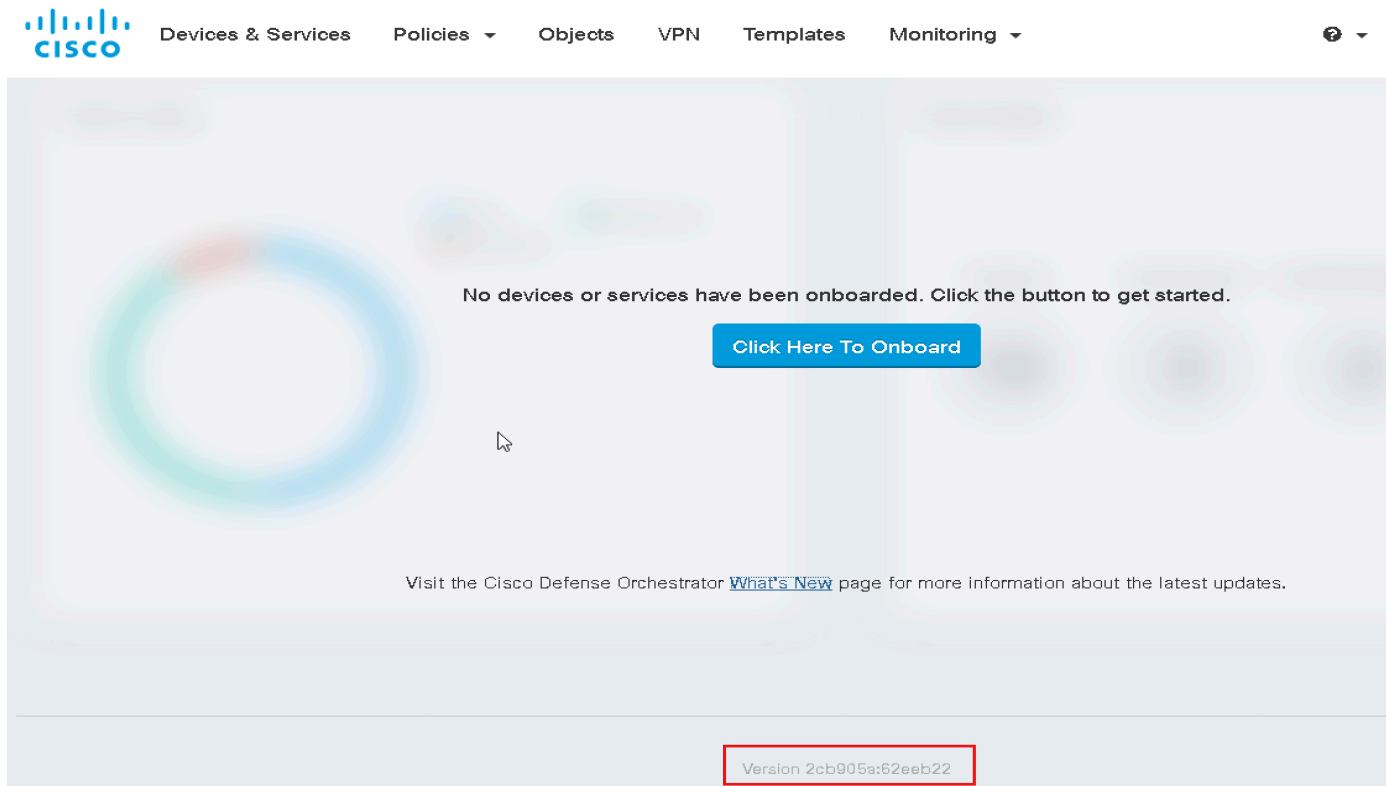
CISCO Devices & Services Policies Objects VPN Templates Monitoring

No devices or services have been onboarded. Click the button to get started.

Click Here To Onboard

Visit the Cisco Defense Orchestrator What's New page for more information about the latest updates.

Version 2cb905a:62eeb22